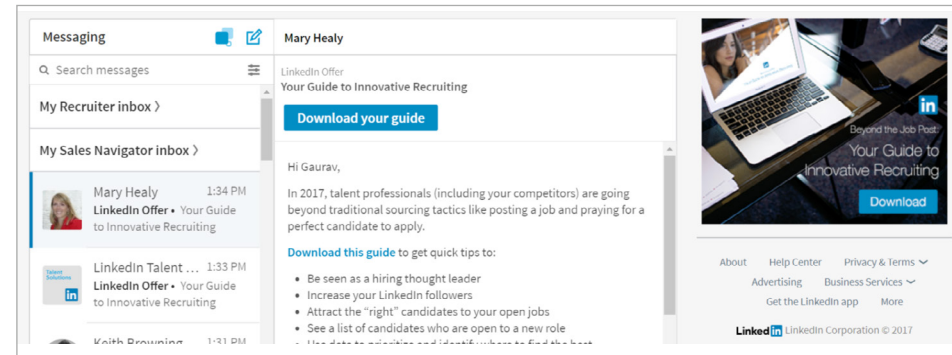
Messaging

Search messages

My Recruiter inbox ›

My Sales Navigator inbox ›

Mary Healy 1:34 PM
LinkedIn Offer • Your Guide to Innovative Recruiting

Talent Solutions in

LinkedIn Talent ... 1:33 PM
LinkedIn Offer • Your Guide to Innovative Recruiting

Keith Browning 1:31 PM

Mary Healy

LinkedIn Offer
Your Guide to Innovative Recruiting

Download your guide

Hi Gaurav,

In 2017, talent professionals (including your competitors) are going beyond traditional sourcing tactics like posting a job and praying for a perfect candidate to apply.

Download this guide to get quick tips to:

- Be seen as a hiring thought leader
- Increase your LinkedIn followers
- Attract the "right" candidates to your open jobs
- See a list of candidates who are open to a new role
- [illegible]

in
Beyond the Job Post:
Your Guide to Innovative Recruiting
Download

About Help Center Privacy & Terms
Advertising Business Services
Get the LinkedIn app More

LinkedIn LinkedIn Corporation © 2017